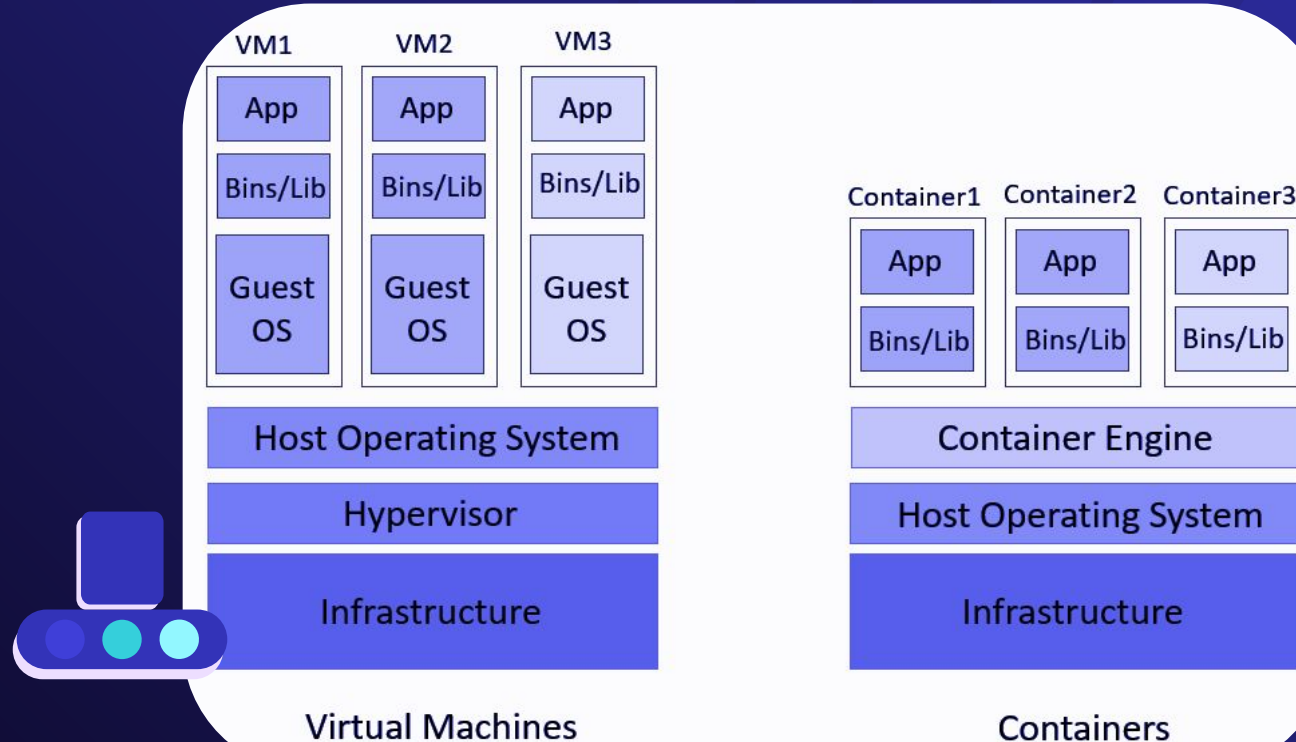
VM1 VM2 VM3

App App App

Bins/Lib Bins/Lib Bins/Lib

Guest OS Guest OS Guest OS

Host Operating System

Hypervisor

Infrastructure

Virtual Machines

Container1 Container2 Container3

App App App

Bins/Lib Bins/Lib Bins/Lib

Container Engine

Host Operating System

Infrastructure

Containers